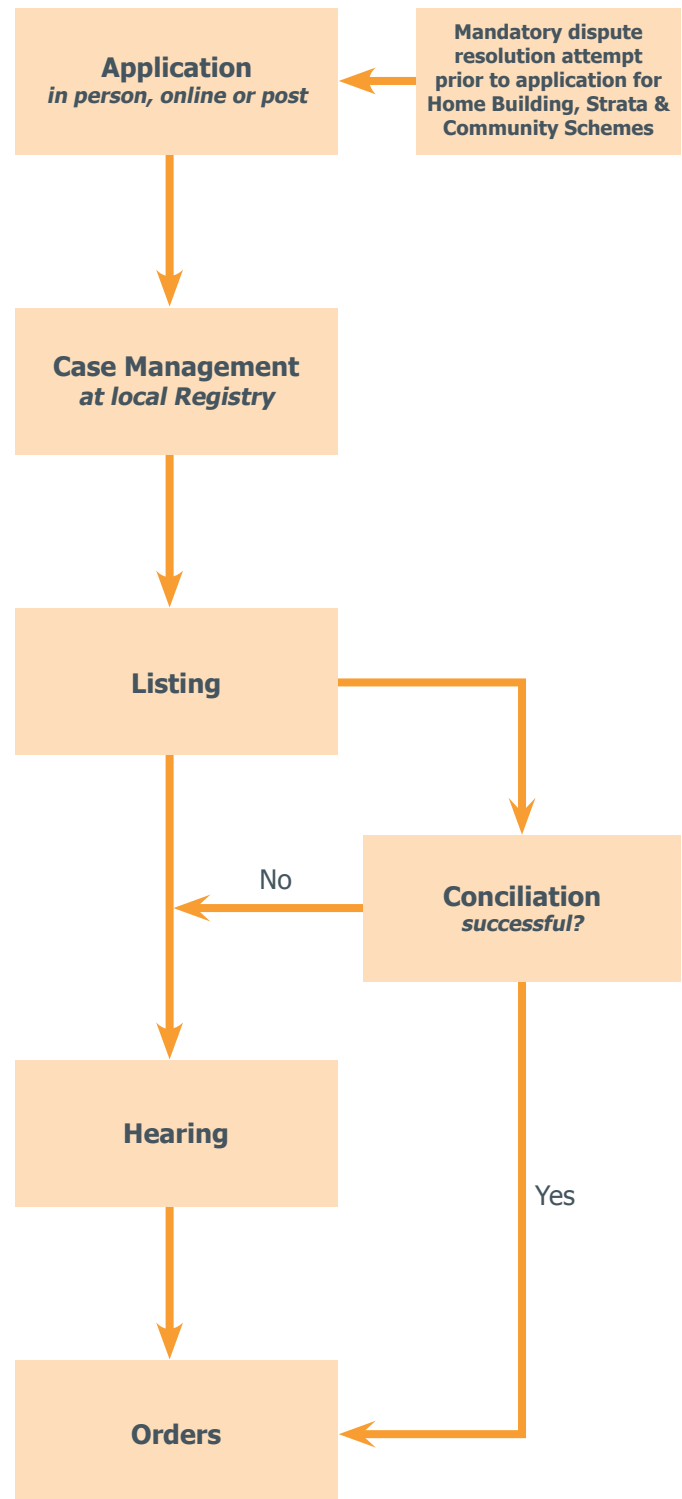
Application
in person, online or post

Mandatory dispute resolution attempt prior to application for Home Building, Strata & Community Schemes

Case Management
at local Registry

Listing

No

Conciliation
successful?

Hearing

Yes

Orders